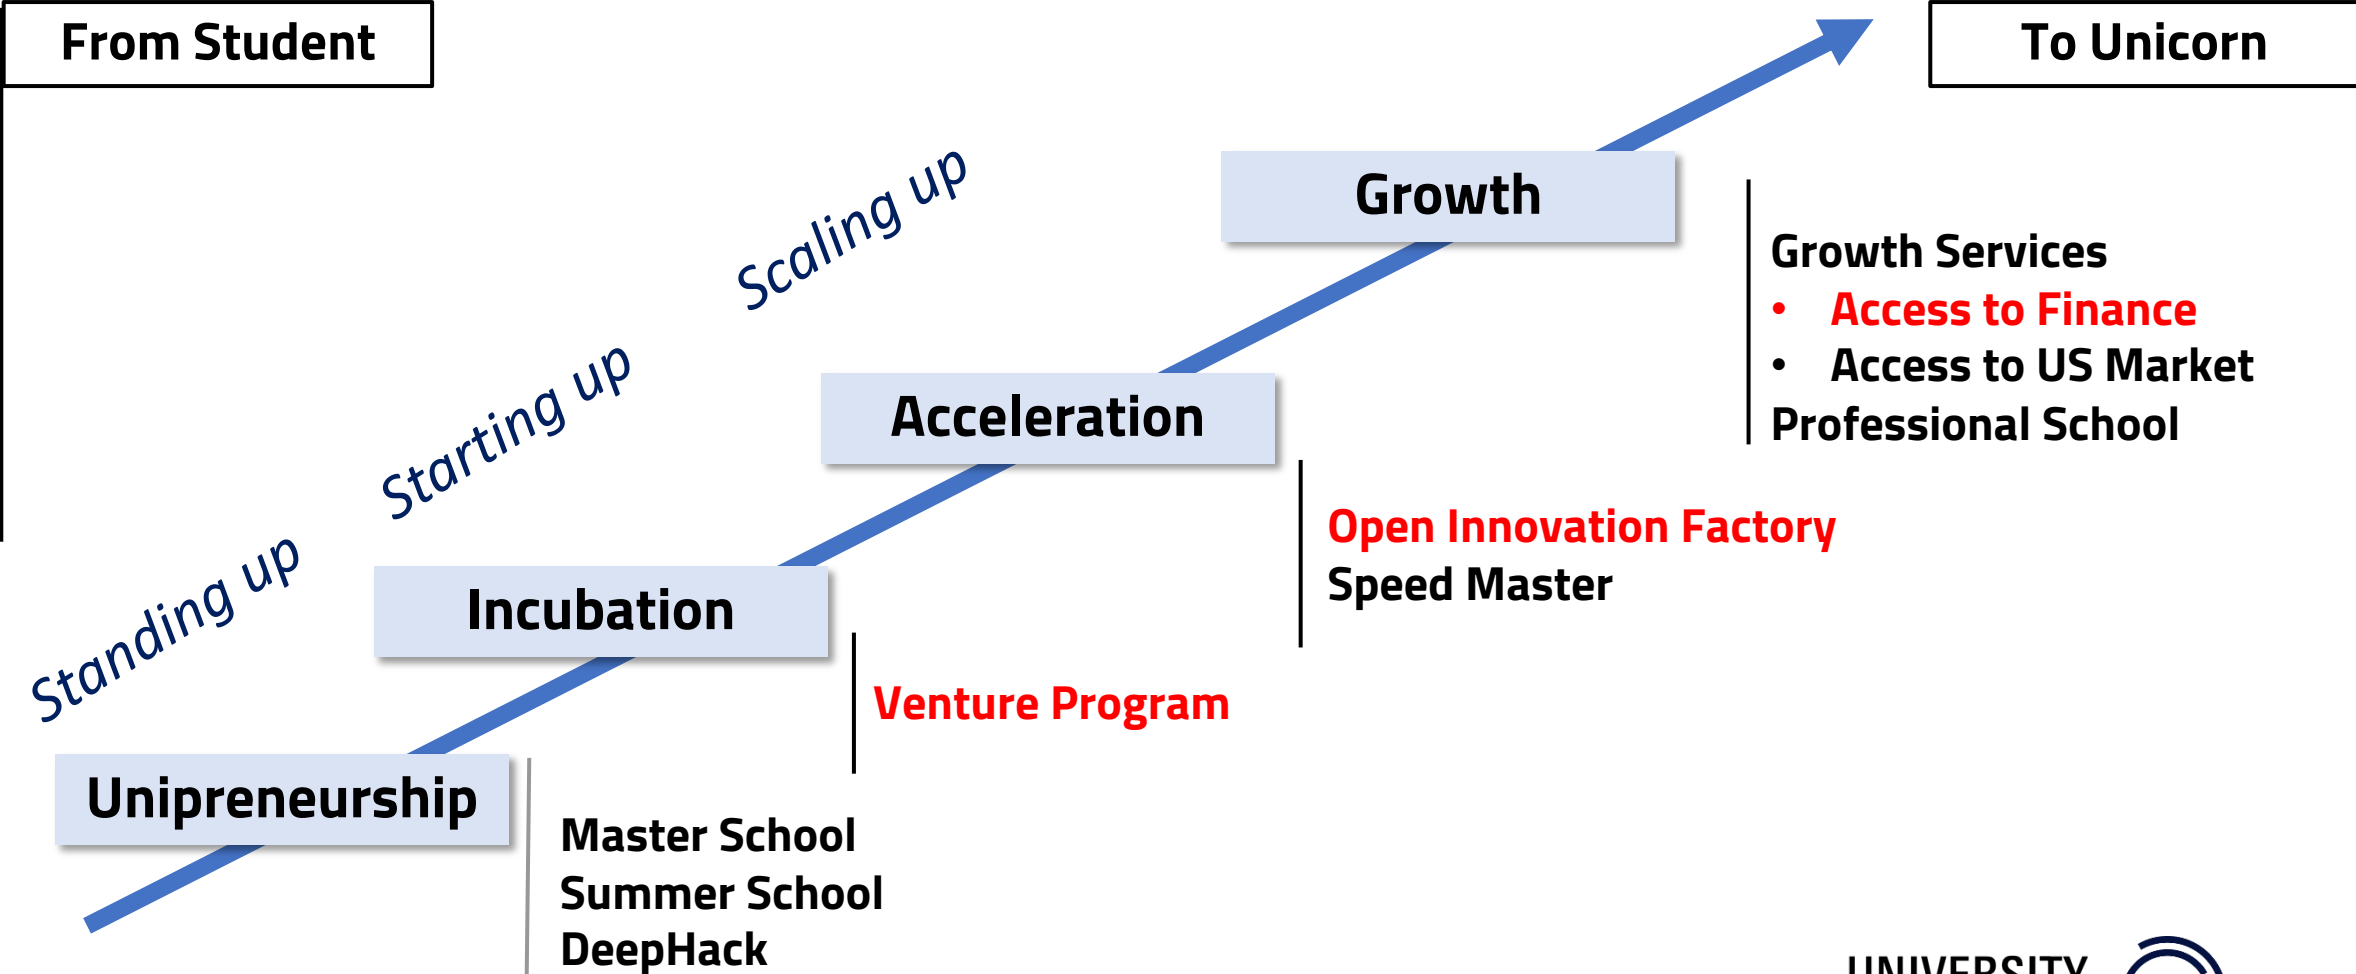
From Student

To Unicorn

Scaling up

Starting up

Standing up

Growth

Growth Services
• Access to Finance
• Access to US Market
Professional School

Acceleration

Open Innovation Factory
Speed Master

Incubation

Venture Program

Unipreneurship

Master School
Summer School
DeepHack

UNIVERSITY